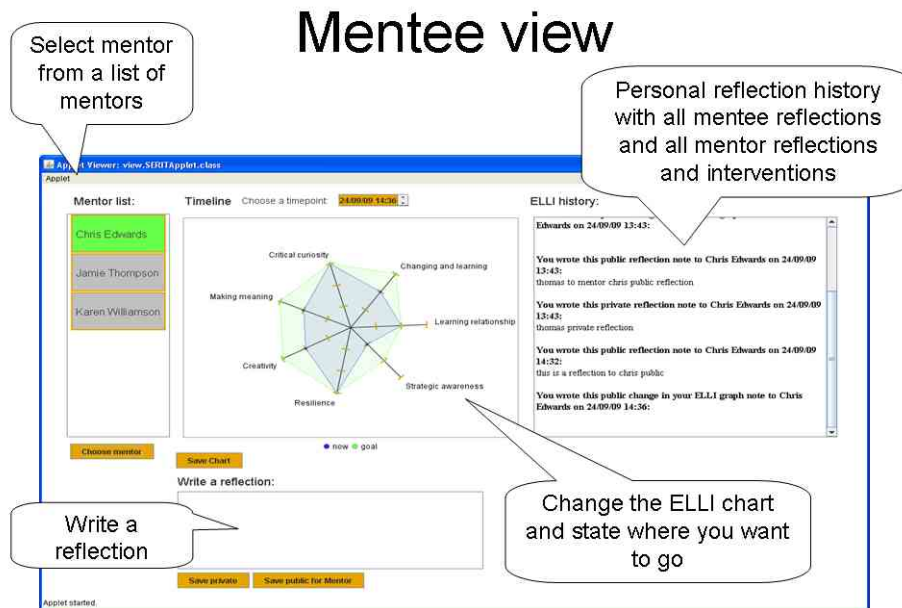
Mentee view

Select mentor from a list of mentors

Personal reflection history with all mentee reflections and all mentor reflections and interventions

Ap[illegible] Viewer: view.SERITApplet.class

Applet

Mentor list:

Chris Edwards

Jamie Thompson

Karen Williamson

Choose mentor

Timeline Choose a timepoint: 24/09/09 14:36

Critical curiosity

Changing and learning

Making meaning

Learning relationship

Creativity

Strategic awareness

Resilience

● now ● goal

Save Chart

ELLI history:

Edwards on 24/09/09 13:43:

You wrote this public reflection note to Chris Edwards on 24/09/09 13:43:
thomas to mentor chris public reflection

You wrote this private reflection note to Chris Edwards on 24/09/09 13:43:
thomas private reflection

You wrote this public reflection note to Chris Edwards on 24/09/09 14:32:
this is a reflection to chris public

You wrote this public change in your ELLI graph note to Chris Edwards on 24/09/09 14:36:

Write a reflection:

Write a reflection

Change the ELLI chart and state where you want to go

Save private

Save public for Mentor

Applet started.